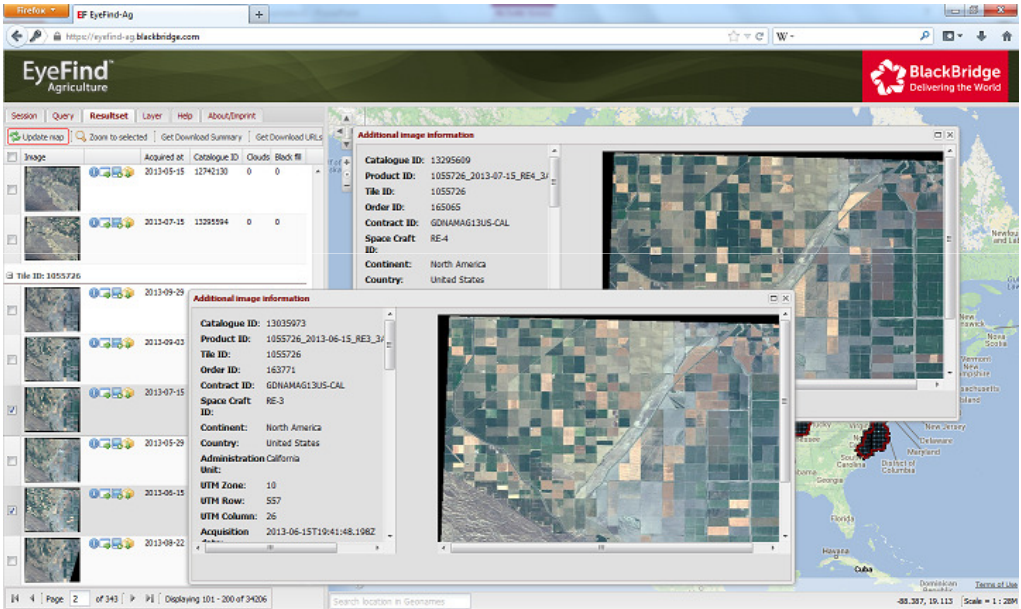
Firefox
EF EyeFind-Ag
+
https://eyefind-ag.blackbridge.com
W

EyeFind
Agriculture

BlackBridge
Delivering the World

Session | Query | Resultset | Layer | Help | About/Imprint

Update map | Zoom to selected | Get Download Summary | Get Download URLs

| | Image | | Acquired at | Catalogue ID | Clouds | Black fill |
|---|---|---|---|---|---|---|
| | | | 2013-05-15 | 12742130 | 0 | 0 |
| | | | 2013-07-15 | 13295594 | 0 | 0 |

Tile ID: 1055726

2013-09-29
2013-09-03
2013-07-15
2013-05-29
2013-06-15
2013-08-22

Page 2 of 343 | Displaying 101 - 200 of 34206

Additional image information

Catalogue ID: 13295609
Product ID: 1055726_2013-07-15_RE4_3A
Tile ID: 1055726
Order ID: 165065
Contract ID: GDNAMAG13US-CAL
Space Craft ID: RE-4
Continent: North America
Country: United States

Additional image information

Catalogue ID: 13035973
Product ID: 1055726_2013-06-15_RE3_3A
Tile ID: 1055726
Order ID: 163771
Contract ID: GDNAMAG13US-CAL
Space Craft ID: RE-3
Continent: North America
Country: United States
Administration Unit: California
UTM Zone: 10
UTM Row: 557
UTM Column: 26
Acquisition date: 2013-06-15T19:41:48.198Z

New Jersey
Delaware
Maryland
District of Columbia
Nova Scotia
Cuba
Dominican Republic

Search location in Geonames
-88.387, 19.113 | Scale = 1 : 28M
Terms of Use